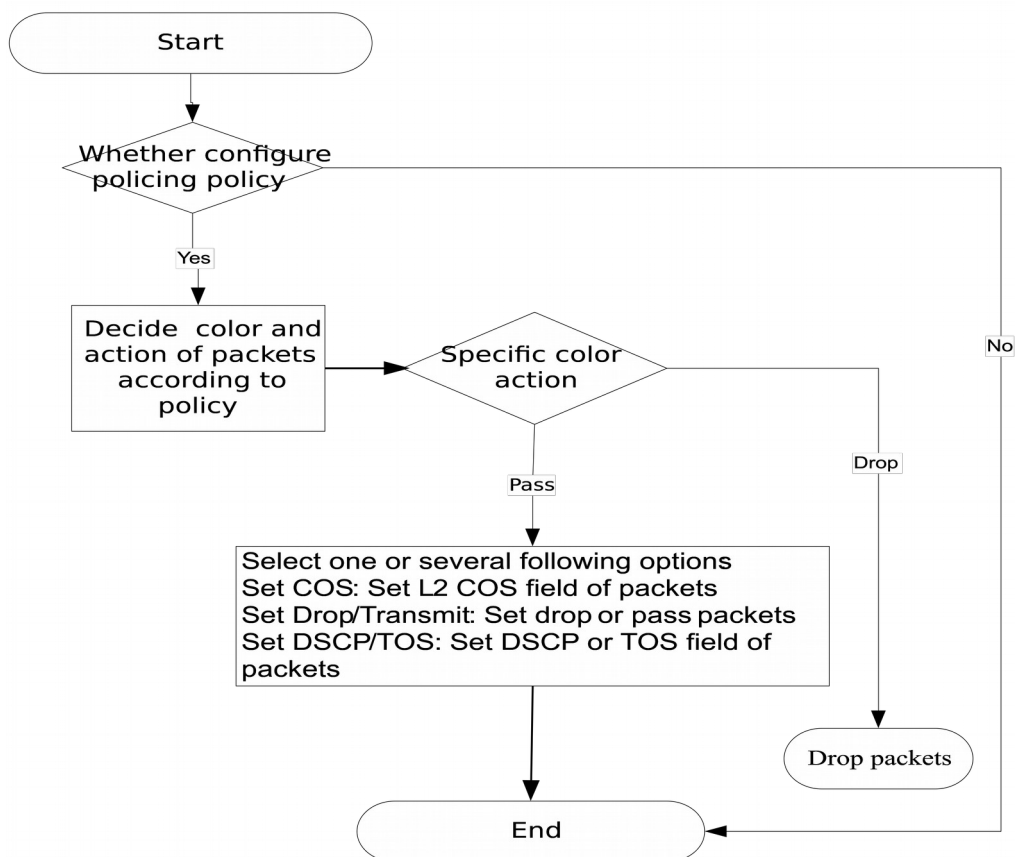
Start

Whether configure policing policy

Yes

No

Decide color and action of packets according to policy

Specific color action

Pass

Drop

Select one or several following options
Set COS: Set L2 COS field of packets
Set Drop/Transmit: Set drop or pass packets
Set DSCP/TOS: Set DSCP or TOS field of packets

Drop packets

End